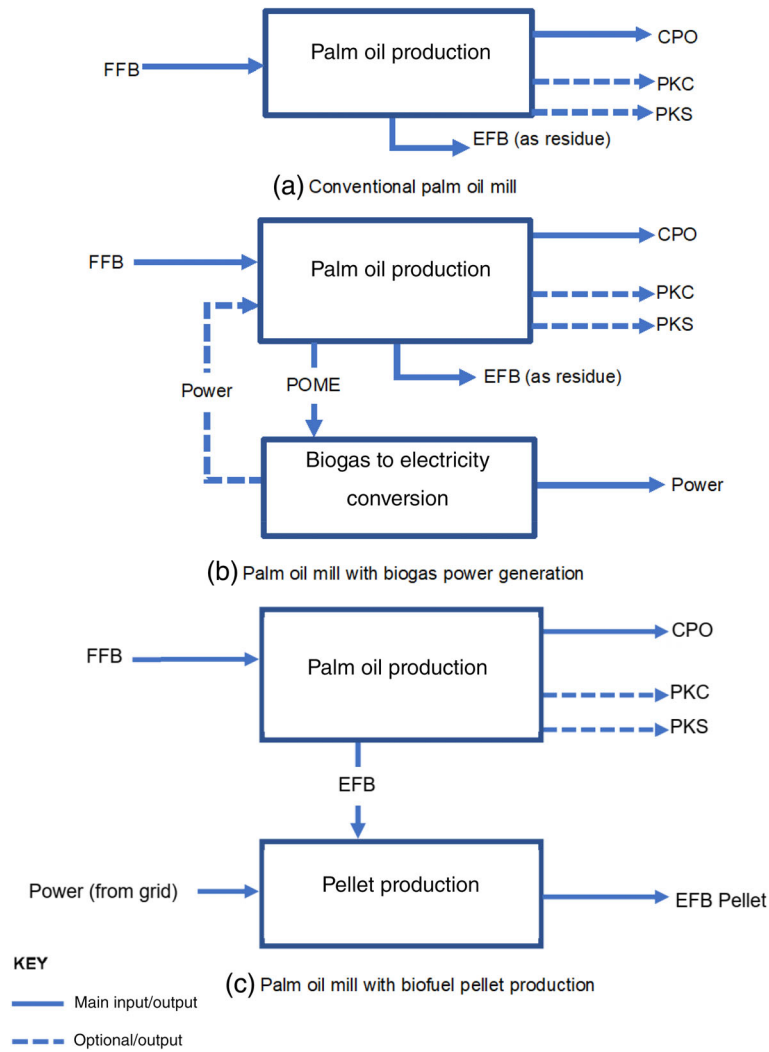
FFB

Palm oil production

CPO

PKC

PKS

EFB (as residue)

(a) Conventional palm oil mill

FFB

Palm oil production

CPO

PKC

PKS

Power

POME

EFB (as residue)

Biogas to electricity conversion

Power

(b) Palm oil mill with biogas power generation

FFB

Palm oil production

CPO

PKC

PKS

EFB

Power (from grid)

Pellet production

EFB Pellet

KEY

Main input/output

Optional/output

(c) Palm oil mill with biofuel pellet production